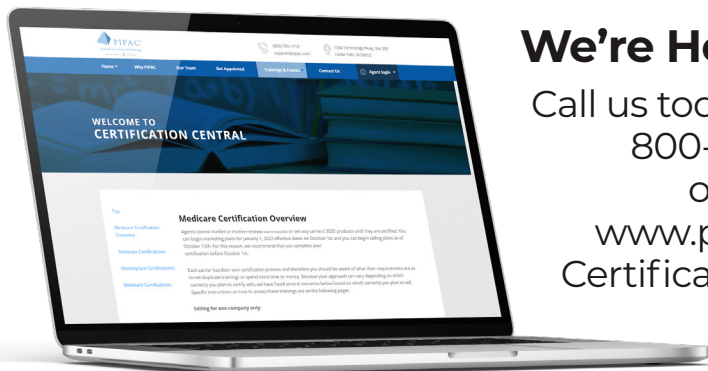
PIPAC

(800) 765-1710
support@pipac.com

1304 Technology Pkwy, Ste 300
Cedar Falls, IA 50613

Home
Why PIPAC
Our Team
Get Appointed
Trainings & Events
Contact Us
Agent login

WELCOME TO
CERTIFICATION CENTRAL

Top

Medicare Certification Overview

Medicare Certifications

Marketplace Certifications

Webinar Certifications

Medicare Certification Overview

Agents cannot market or receive renewal commission or sell any carrier's 2023 products until they are certified. You can begin marketing plans for January 1, 2023 effective dates on October 1st and you can begin selling plans as of October 15th. For this reason, we recommend that you complete your certification before October 1st.

Each carrier has their own certification process and therefore you should be aware of what their requirements are as to not duplicate trainings or spend extra time or money. Because your approach can vary depending on which carrier(s) you plan to certify with, we have listed several scenarios below based on which carrier(s) you plan to sell. Specific instructions on how to access these trainings are on the following pages.

Selling for one company only:

We're He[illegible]

Call us tod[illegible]
800-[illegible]
o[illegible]
www.p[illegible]
Certifica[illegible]